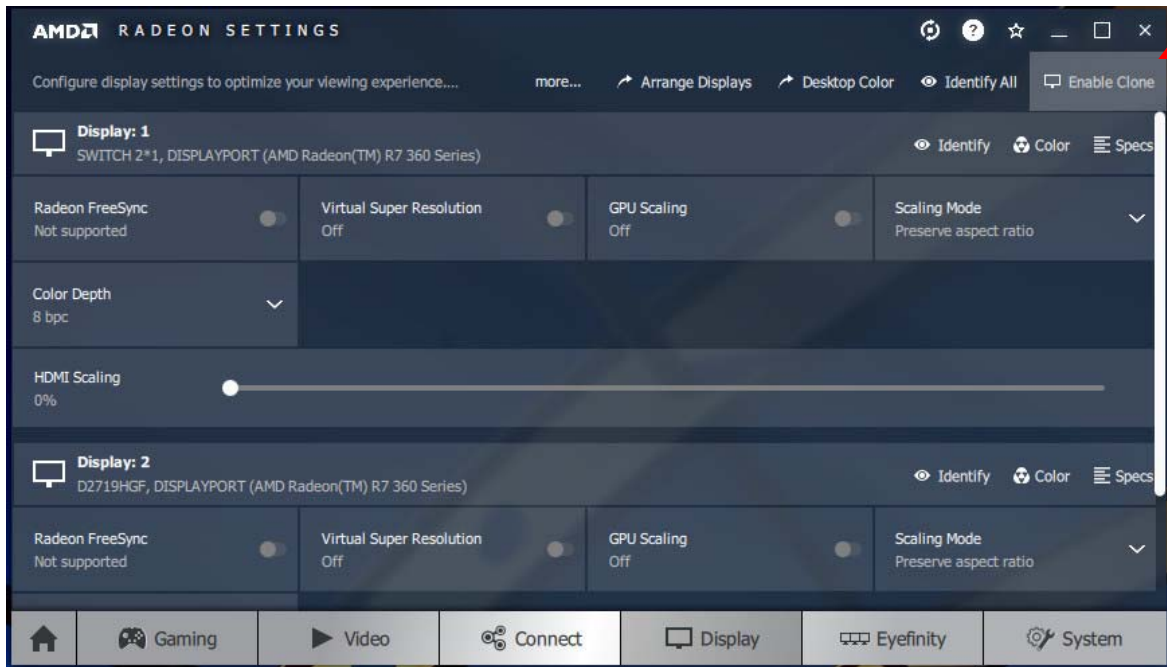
AMD RADEON SETTINGS

Configure display settings to optimize your viewing experience.... more... Arrange Displays Desktop Color Identify All Enable Clone

Display: 1
SWITCH 2*1, DISPLAYPORT (AMD Radeon(TM) R7 360 Series)
Identify Color Specs

Radeon FreeSync
Not supported

Virtual Super Resolution
Off

GPU Scaling
Off

Scaling Mode
Preserve aspect ratio

Color Depth
8 bpc

HDMI Scaling
0%

Display: 2
D2719HGF, DISPLAYPORT (AMD Radeon(TM) R7 360 Series)
Identify Color Specs

Radeon FreeSync
Not supported

Virtual Super Resolution
Off

GPU Scaling
Off

Scaling Mode
Preserve aspect ratio

Gaming Video Connect Display Eyefinity System